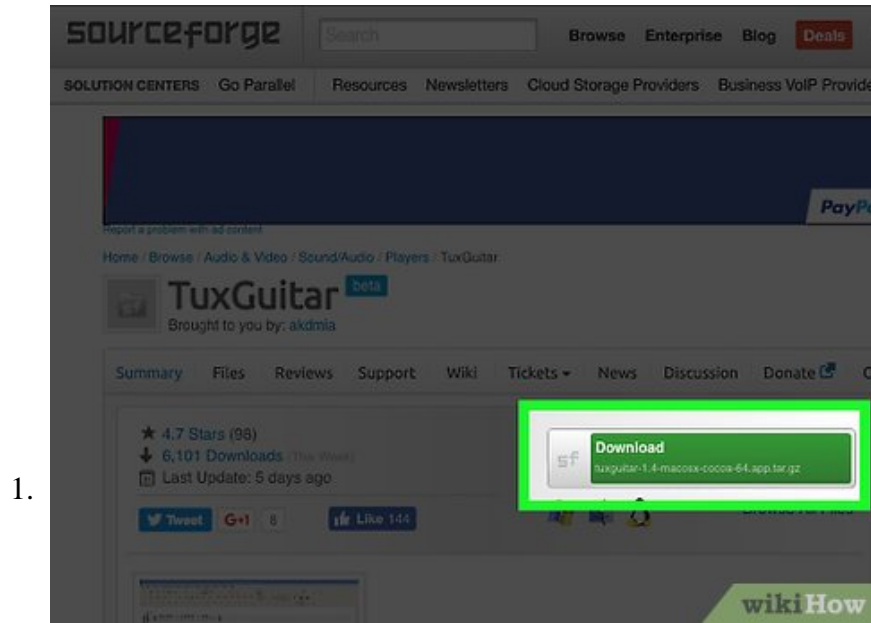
1.

sourceforge Search Browse Enterprise Blog Deals

SOLUTION CENTERS Go Parallel Resources Newsletters Cloud Storage Providers Business VoIP Provide

PayP

Report a problem with ad content

Home / Browse / Audio & Video / Sound/Audio / Players / TuxGuitar

TuxGuitar beta

Brought to you by: akdmia

Summary Files Reviews Support Wiki Tickets News Discussion Donate

★ 4.7 Stars (98)

6,101 Downloads (This Week)

Last Update: 5 days ago

Download
tuxguitar-1.4-macosx-cocoa-64.app.tar.gz

Tweet G+1 8 Like 144

wikiHow